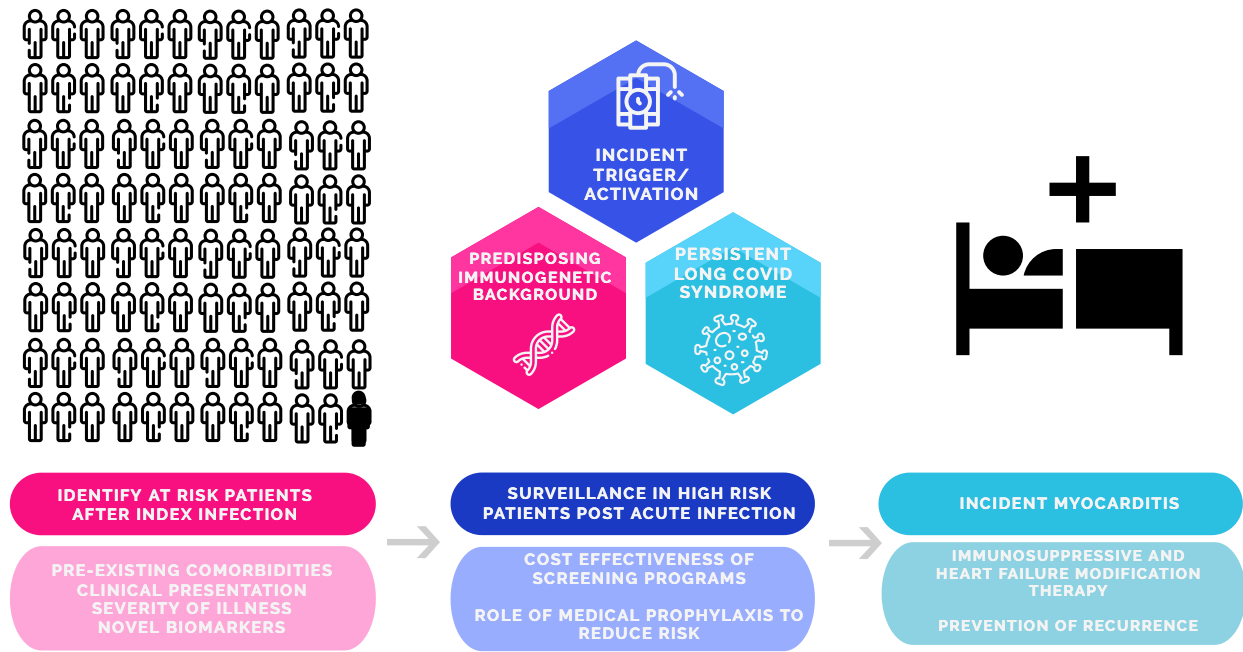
INCIDENT TRIGGER/ ACTIVATION

PREDISPOSING IMMUNOGENETIC BACKGROUND

PERSISTENT LONG COVID SYNDROME

IDENTIFY AT RISK PATIENTS AFTER INDEX INFECTION

PRE-EXISTING COMORBIDITIES
CLINICAL PRESENTATION
SEVERITY OF ILLNESS
NOVEL BIOMARKERS

SURVEILLANCE IN HIGH RISK PATIENTS POST ACUTE INFECTION

COST EFFECTIVENESS OF SCREENING PROGRAMS

ROLE OF MEDICAL PROPHYLAXIS TO REDUCE RISK

INCIDENT MYOCARDITIS

IMMUNOSUPPRESSIVE AND HEART FAILURE MODIFICATION THERAPY

PREVENTION OF RECURRENCE